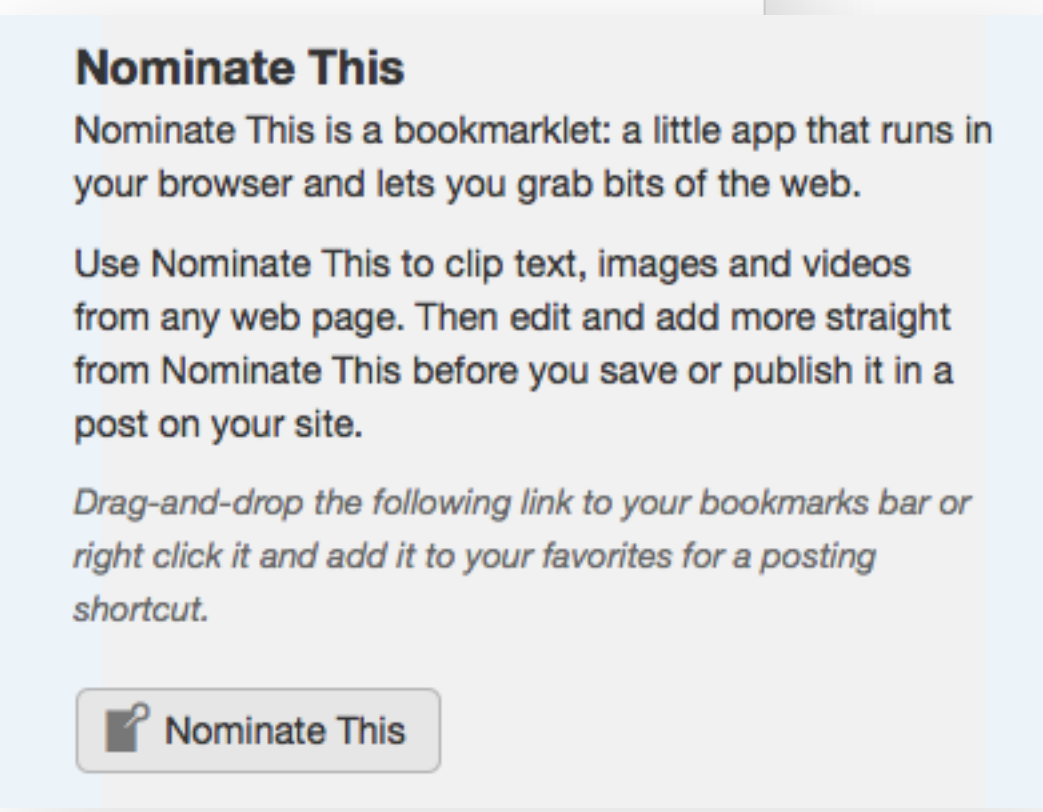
**Nominate This**

Nominate This is a bookmarklet: a little app that runs in your browser and lets you grab bits of the web.

Use Nominate This to clip text, images and videos from any web page. Then edit and add more straight from Nominate This before you save or publish it in a post on your site.

*Drag-and-drop the following link to your bookmarks bar or right click it and add it to your favorites for a posting shortcut.*

Nominate This